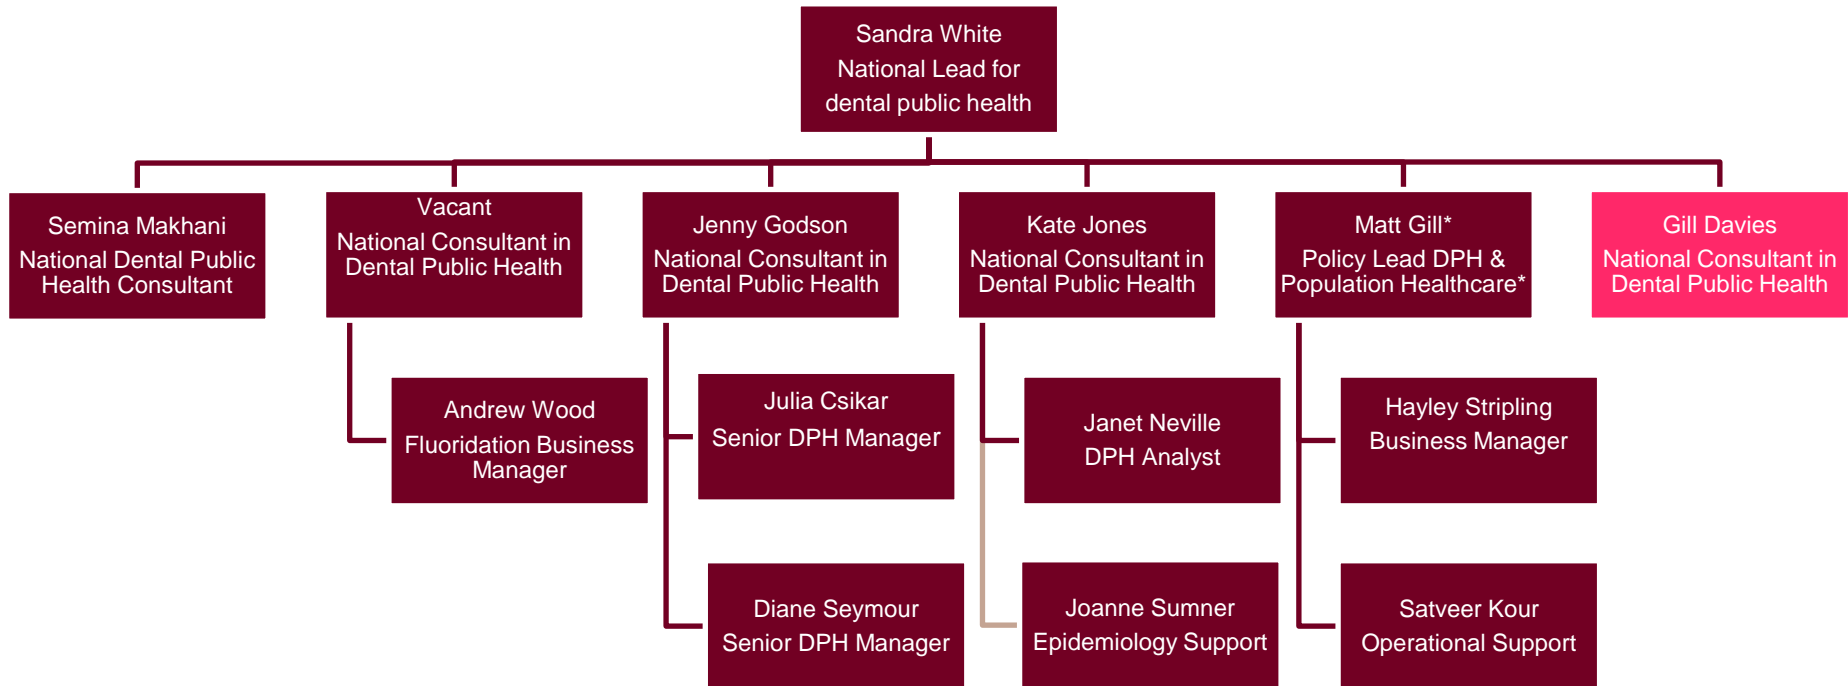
Sandra White
National Lead for dental public health

Semina Makhani
National Dental Public Health Consultant

Vacant
National Consultant in Dental Public Health

Jenny Godson
National Consultant in Dental Public Health

Kate Jones
National Consultant in Dental Public Health

Matt Gill*
Policy Lead DPH & Population Healthcare*

Gill Davies
National Consultant in Dental Public Health

Andrew Wood
Fluoridation Business Manager

Julia Csikar
Senior DPH Manager

Janet Neville
DPH Analyst

Hayley Stripling
Business Manager

Diane Seymour
Senior DPH Manager

Joanne Sumner
Epidemiology Support

Satveer Kour
Operational Support